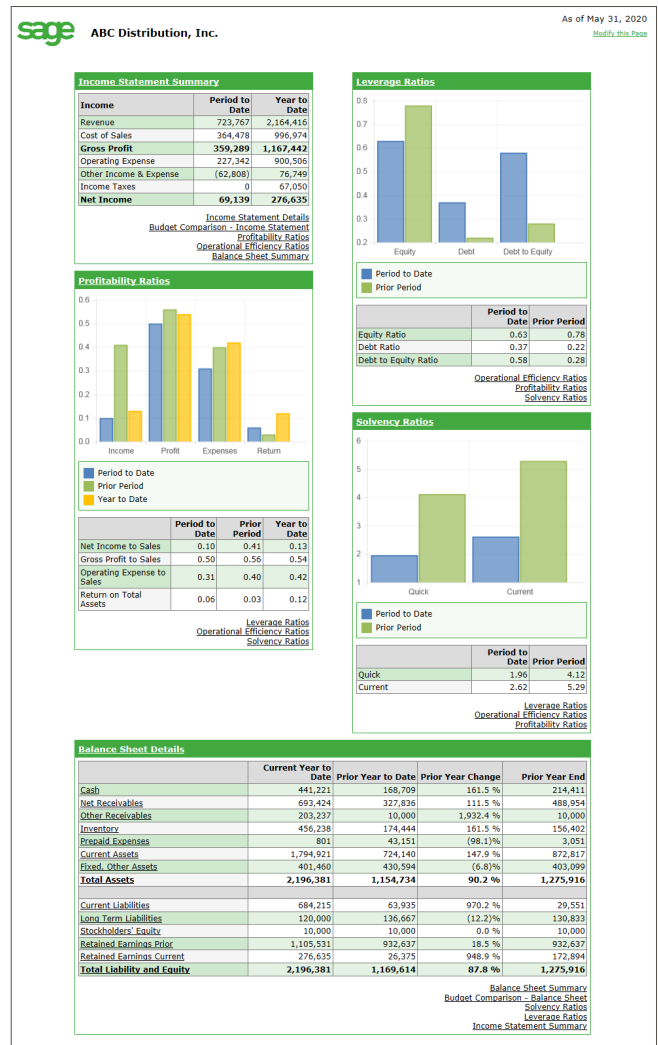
sage ABC Distribution, Inc.

As of May 31, 2020
Modify this Page

Income Statement Summary

| Income | Period to Date | Year to Date |
|---|---|---|
| Revenue | 723,767 | 2,164,416 |
| Cost of Sales | 364,478 | 996,974 |
| Gross Profit | 359,289 | 1,167,442 |
| Operating Expense | 227,342 | 900,506 |
| Other Income & Expense | (62,808) | 76,749 |
| Income Taxes | 0 | 67,050 |
| Net Income | 69,139 | 276,635 |

Income Statement Details
Budget Comparison - Income Statement
Profitability Ratios
Operational Efficiency Ratios
Balance Sheet Summary

Leverage Ratios

0.8
0.7
0.6
0.5
0.4
0.3
0.2
Equity Debt Debt to Equity

Period to Date
Prior Period

| | Period to Date | Prior Period |
|---|---|---|
| Equity Ratio | 0.63 | 0.78 |
| Debt Ratio | 0.37 | 0.22 |
| Debt to Equity Ratio | 0.58 | 0.28 |

Operational Efficiency Ratios
Profitability Ratios
Solvency Ratios

Profitability Ratios

0.6
0.5
0.4
0.3
0.2
0.1
0.0
Income Profit Expenses Return

Period to Date
Prior Period
Year to Date

| | Period to Date | Prior Period | Year to Date |
|---|---|---|---|
| Net Income to Sales | 0.10 | 0.41 | 0.13 |
| Gross Profit to Sales | 0.50 | 0.56 | 0.54 |
| Operating Expense to Sales | 0.31 | 0.40 | 0.42 |
| Return on Total Assets | 0.06 | 0.03 | 0.12 |

Leverage Ratios
Operational Efficiency Ratios
Solvency Ratios

Solvency Ratios

6
5
4
3
2
1
Quick Current

Period to Date
Prior Period

| | Period to Date | Prior Period |
|---|---|---|
| Quick | 1.96 | 4.12 |
| Current | 2.62 | 5.29 |

Leverage Ratios
Operational Efficiency Ratios
Profitability Ratios

Balance Sheet Details

| | Current Year to Date | Prior Year to Date | Prior Year Change | Prior Year End |
|---|---|---|---|---|
| Cash | 441,221 | 168,709 | 161.5 % | 214,411 |
| Net Receivables | 693,424 | 327,836 | 111.5 % | 488,954 |
| Other Receivables | 203,237 | 10,000 | 1,932.4 % | 10,000 |
| Inventory | 456,238 | 174,444 | 161.5 % | 156,402 |
| Prepaid Expenses | 801 | 43,151 | (98.1)% | 3,051 |
| Current Assets | 1,794,921 | 724,140 | 147.9 % | 872,817 |
| Fixed, Other Assets | 401,460 | 430,594 | (6.8)% | 403,099 |
| Total Assets | 2,196,381 | 1,154,734 | 90.2 % | 1,275,916 |
| | | | | |
| Current Liabilities | 684,215 | 63,935 | 970.2 % | 29,551 |
| Long Term Liabilities | 120,000 | 136,667 | (12.2)% | 130,833 |
| Stockholders' Equity | 10,000 | 10,000 | 0.0 % | 10,000 |
| Retained Earnings Prior | 1,105,531 | 932,637 | 18.5 % | 932,637 |
| Retained Earnings Current | 276,635 | 26,375 | 948.9 % | 172,894 |
| Total Liability and Equity | 2,196,381 | 1,169,614 | 87.8 % | 1,275,916 |

Balance Sheet Summary
Budget Comparison - Balance Sheet
Solvency Ratios
Leverage Ratios
Income Statement Summary